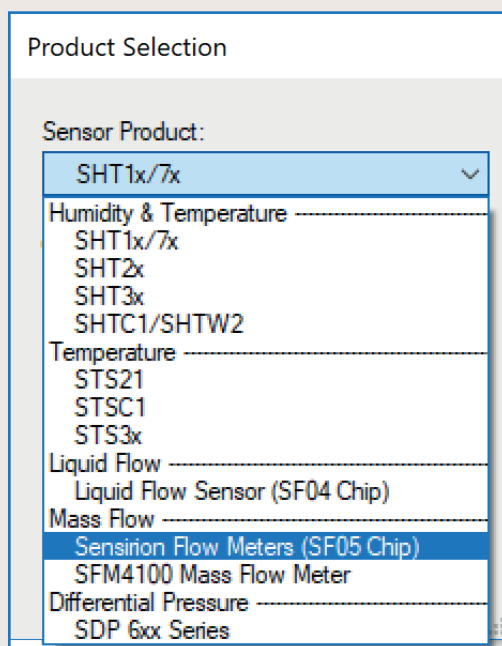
Product Selection

Sensor Product:

SHT1x/7x

Humidity & Temperature ------------------------
SHT1x/7x
SHT2x
SHT3x
SHTC1/SHTW2
Temperature ------------------------
STS21
STSC1
STS3x
Liquid Flow ------------------------
Liquid Flow Sensor (SF04 Chip)
Mass Flow ------------------------
Sensirion Flow Meters (SF05 Chip)
SFM4100 Mass Flow Meter
Differential Pressure ------------------------
SDP 6xx Series